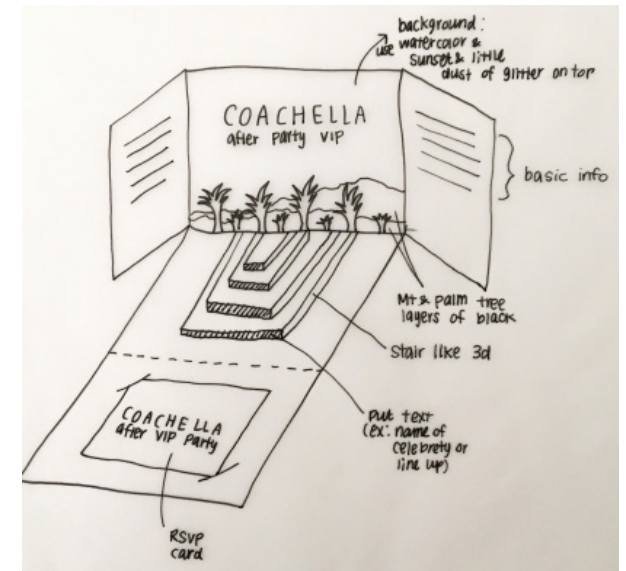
background:
use watercolor & sunset & little dust of glitter on top

COACHELLA
after party VIP

basic info

Mt & palm tree
layers of black

Stair like 3d

COACHELLA
after VIP Party

Put text
(ex: name of celebrety or line up)

RSVP
card